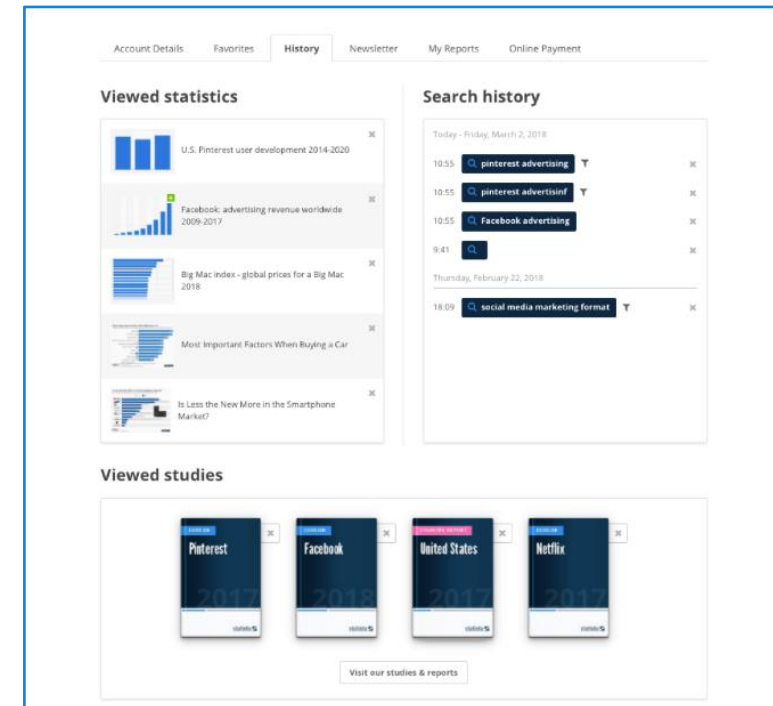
Account Details Favorites History Newsletter My Reports Online Payment

Viewed statistics

U.S. Pinterest user development 2014-2020

Facebook: advertising revenue worldwide 2009-2017

Big Mac index - global prices for a Big Mac 2018

Most Important Factors When Buying a Car

Is Less the New More in the Smartphone Market?

Search history

Today - Friday, March 2, 2018

10:55 pinterest advertising

10:55 pinterest advertisinf

10:55 Facebook advertising

9:41

Thursday, February 22, 2018

18:09 social media marketing format

Viewed studies

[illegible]
Pinterest
2017
statista

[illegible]
Facebook
2018
statista

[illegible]
United States
2017
statista

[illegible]
Netflix
2017
statista

Visit our studies & reports